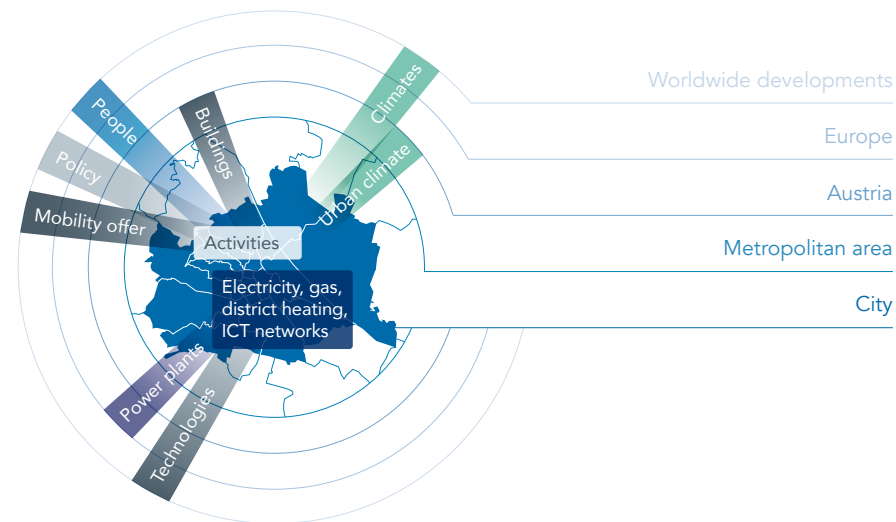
People

Buildings

Climates

Urban climate

Policy

Mobility offer

Activities

Electricity, gas, district heating, ICT networks

Power plants

Technologies

Worldwide developments

Europe

Austria

Metropolitan area

City